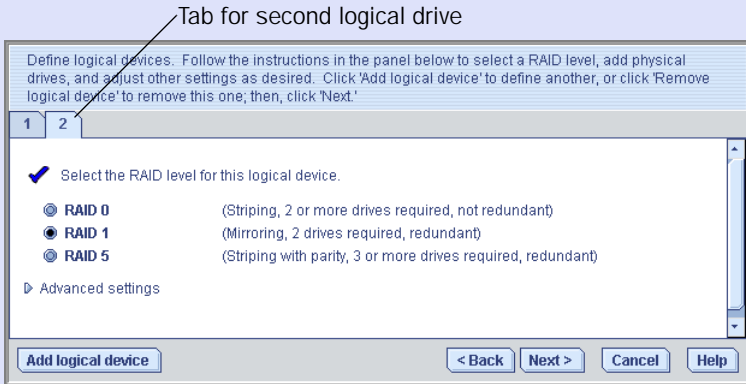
Tab for second logical drive

Define logical devices. Follow the instructions in the panel below to select a RAID level, add physical drives, and adjust other settings as desired. Click 'Add logical device' to define another, or click 'Remove logical device' to remove this one; then, click 'Next.'

1 2

Select the RAID level for this logical device.

RAID 0 (Striping, 2 or more drives required, not redundant)
RAID 1 (Mirroring, 2 drives required, redundant)
RAID 5 (Striping with parity, 3 or more drives required, redundant)

Advanced settings

Add logical device <Back Next> Cancel Help